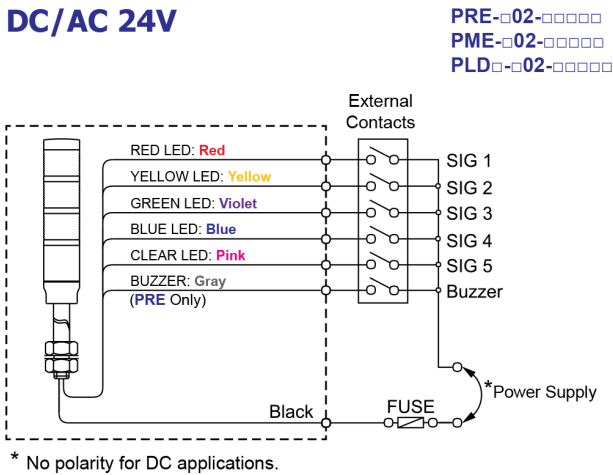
DC/AC 24V

PRE-□02-□□□□□
PME-□02-□□□□□
PLD□-□02-□□□□□

External Contacts

RED LED: Red
YELLOW LED: Yellow
GREEN LED: Violet
BLUE LED: Blue
CLEAR LED: Pink
BUZZER: Gray
(PRE Only)

SIG 1
SIG 2
SIG 3
SIG 4
SIG 5
Buzzer

*Power Supply

Black
FUSE

* No polarity for DC applications.